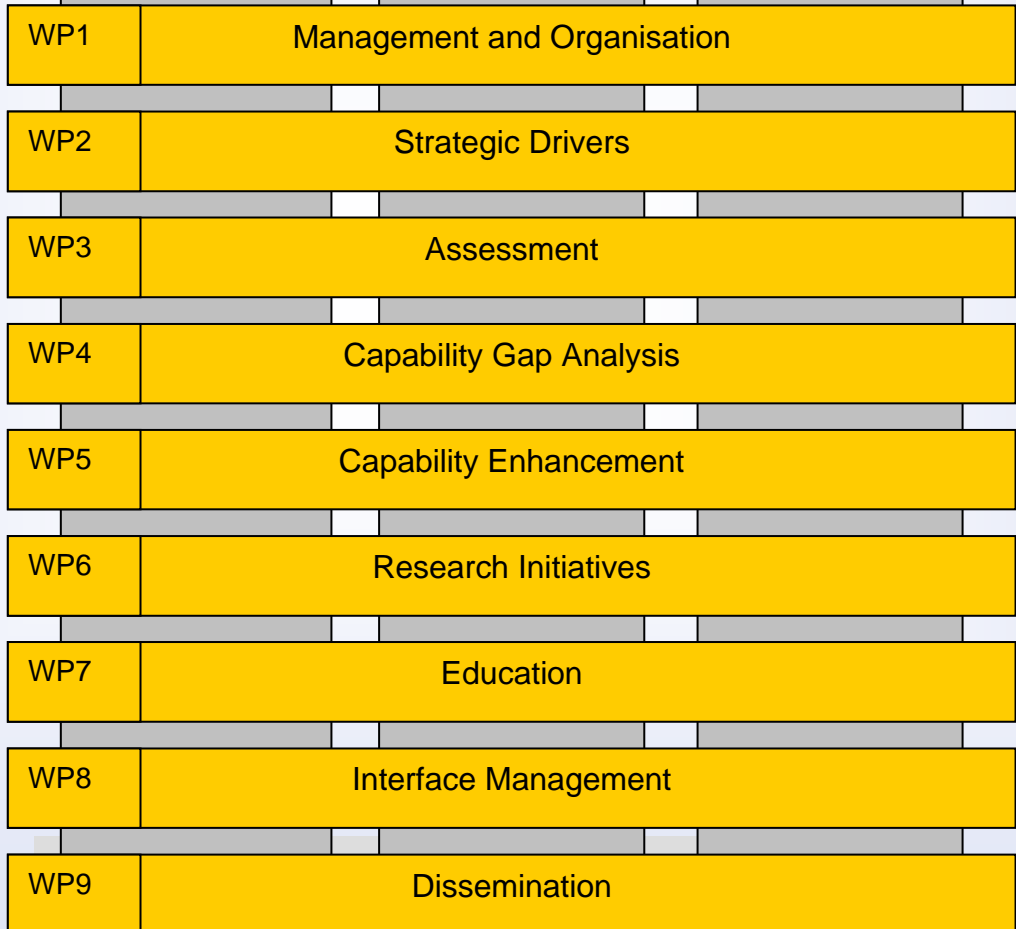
WP1 Management and Organisation

WP2 Strategic Drivers

WP3 Assessment

WP4 Capability Gap Analysis

WP5 Capability Enhancement

WP6 Research Initiatives

WP7 Education

WP8 Interface Management

WP9 Dissemination